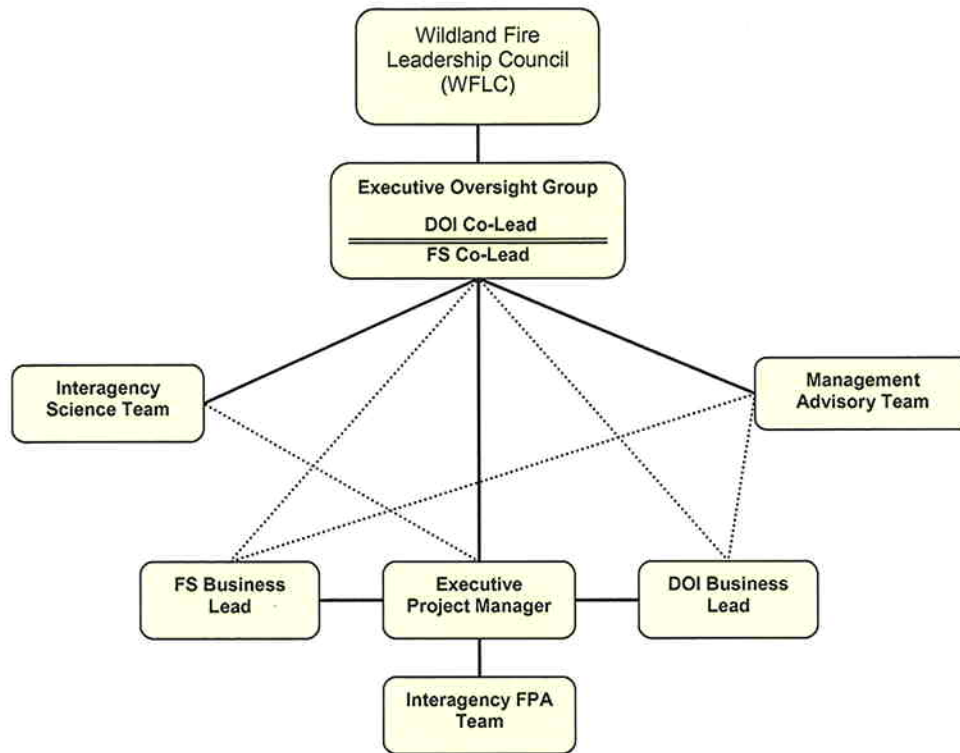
Wildland Fire Leadership Council (WFLC)

Executive Oversight Group

DOI Co-Lead

FS Co-Lead

Interagency Science Team

Management Advisory Team

FS Business Lead

Executive Project Manager

DOI Business Lead

Interagency FPA Team